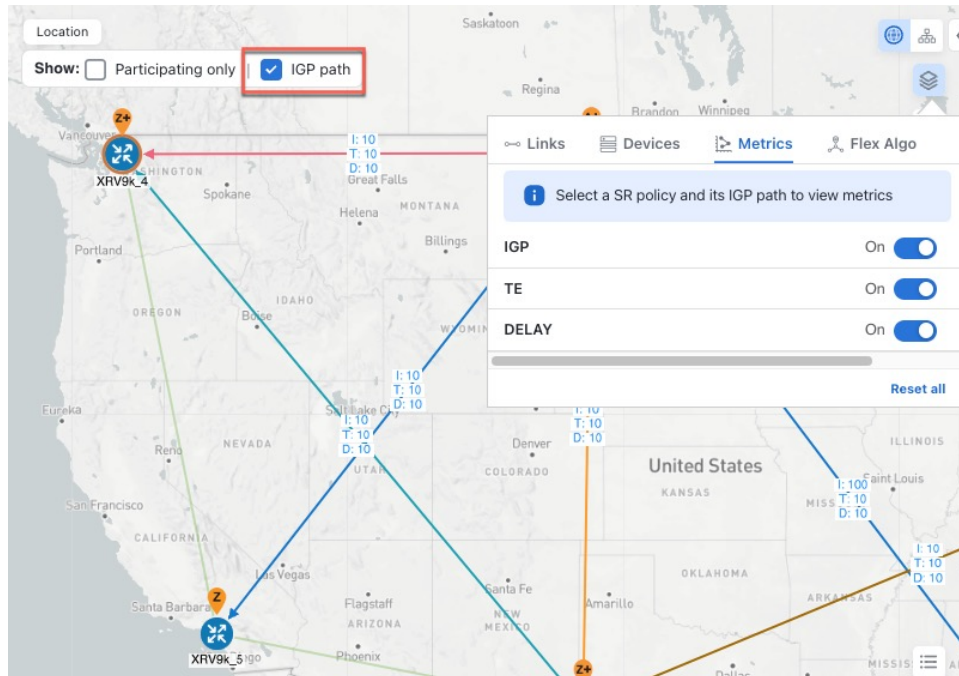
Location

Show: Participating only | IGP path

Links Devices Metrics Flex Algo

Select a SR policy and its IGP path to view metrics

IGP On
TE On
DELAY On

Reset all

Saskatoon
Regina
Brandon
Winnipeg
Vancouver
Z+
XRV9k_4
SHINGTON
Spokane
Great Falls
Helena
MONTANA
Billings
Portland
IDAHO
OREGON
Boise
Eureka
Salt Lake City
NEVADA
Reno
UTAH
Denver
COLORADO
United States
KANSAS
ILLINOIS
Saint Louis
MISSOURI
San Francisco
CALIFORNIA
Las Vegas
OKLAHOMA
ARKANSAS
Santa Fe
NEW MEXICO
Amarillo
Flagstaff
ARIZONA
Santa Barbara
Z
XRV9k_5
Phoenix
Dallas
MISSIS
Z+

I: 10
T: 10
D: 10

I: 10
T: 10
D: 10

I: 10
T: 10
D: 10

I: 10
T: 10
D: 10

I: 100
T: 10
D: 10

I: 10
T: 10
D: 10